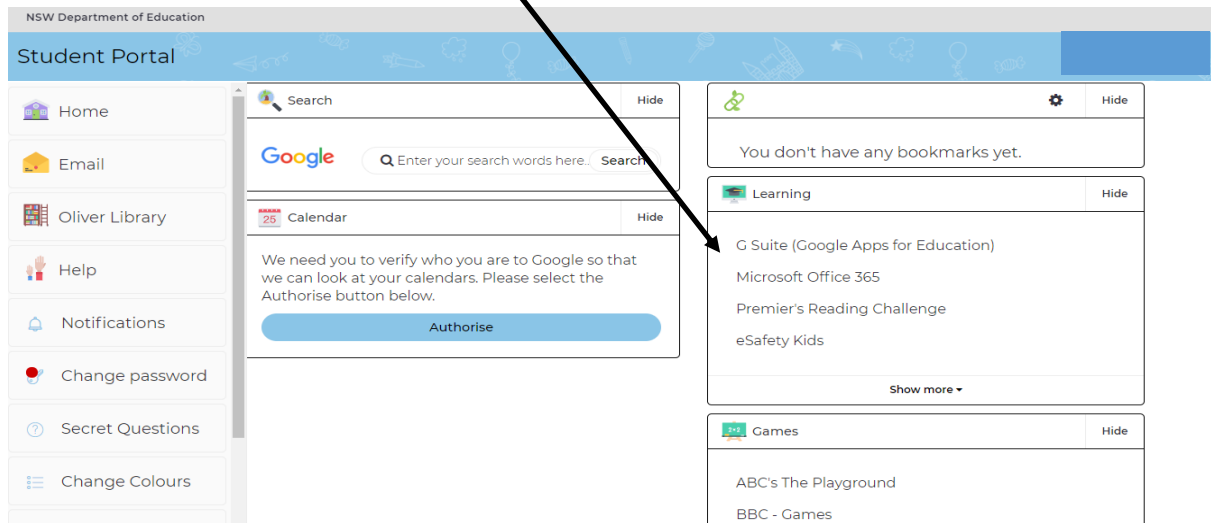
NSW Department of Education

Student Portal

Home

Email

Oliver Library

Help

Notifications

Change password

Secret Questions

Change Colours

Search

Hide

Google

Enter your search words here..

Search

25 Calendar

Hide

We need you to verify who you are to Google so that we can look at your calendars. Please select the Authorise button below.

Authorise

Hide

You don't have any bookmarks yet.

Learning

Hide

G Suite (Google Apps for Education)

Microsoft Office 365

Premier's Reading Challenge

eSafety Kids

Show more

Games

Hide

ABC's The Playground

BBC - Games